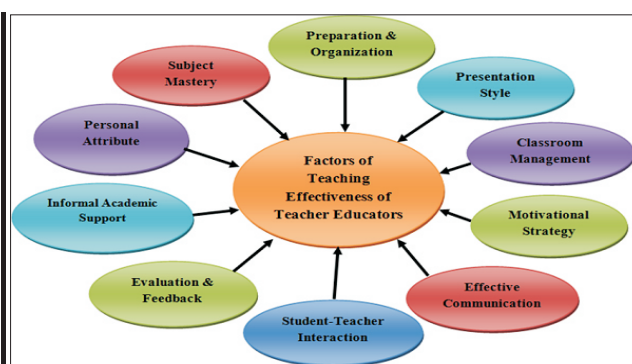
Factors of Teaching Effectiveness of Teacher Educators

Preparation & Organization

Presentation Style

Classroom Management

Motivational Strategy

Effective Communication

Student-Teacher Interaction

Evaluation & Feedback

Informal Academic Support

Personal Attribute

Subject Mastery